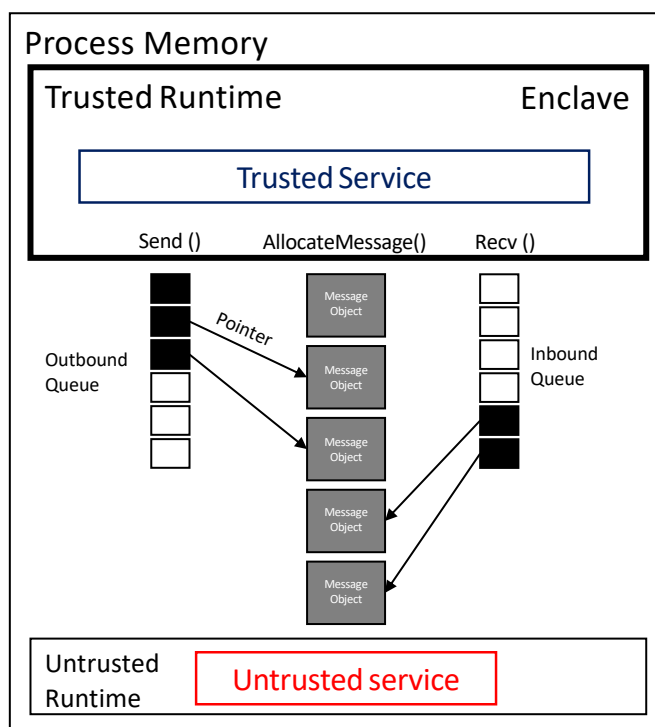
Process Memory

Trusted Runtime

Enclave

Trusted Service

Send ()

AllocateMessage()

Recv ()

Pointer

Outbound Queue

Message Object

Message Object

Message Object

Message Object

Message Object

Inbound Queue

Untrusted Runtime

Untrusted service